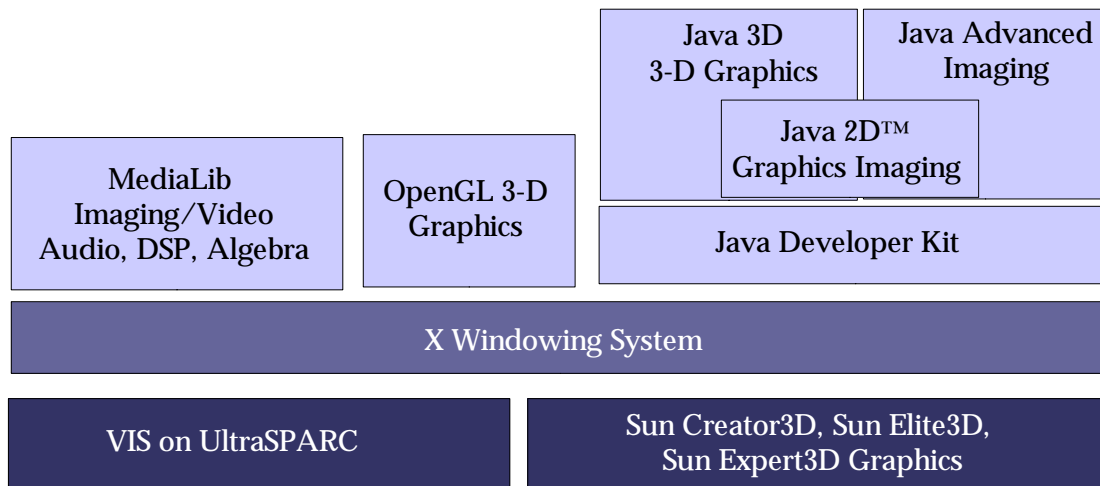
Java 3D
3-D Graphics

Java Advanced Imaging

Java 2D™
Graphics Imaging

MediaLib
Imaging/Video
Audio, DSP, Algebra

OpenGL 3-D
Graphics

Java Developer Kit

X Windowing System

VIS on UltraSPARC

Sun Creator3D, Sun Elite3D,
Sun Expert3D Graphics